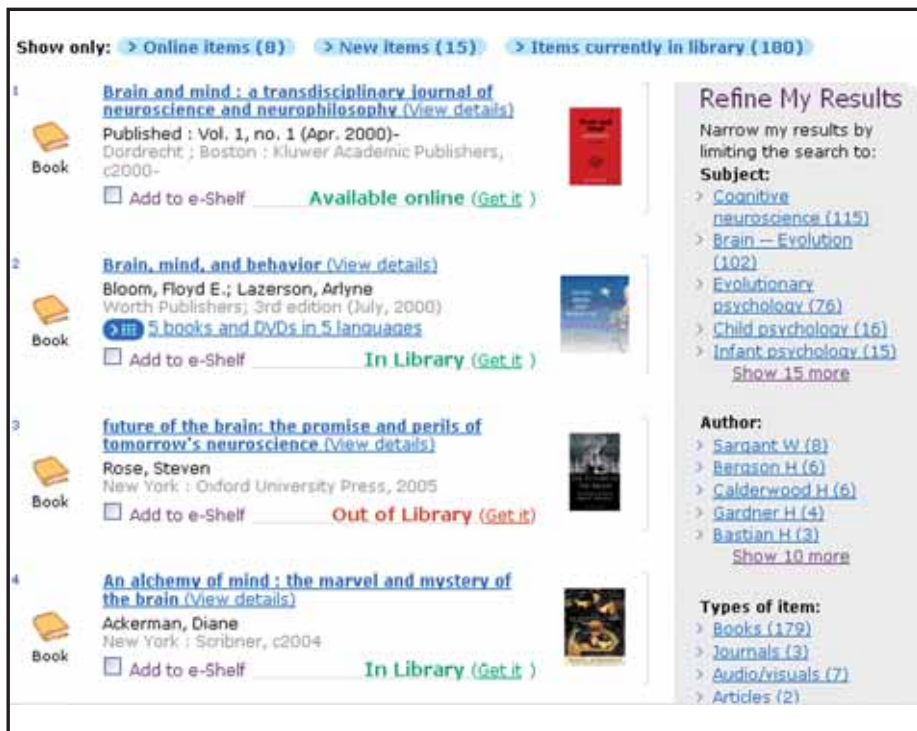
Show only: > Online items (8) > New items (15) > Items currently in library (180)

1
Book
Brain and mind : a transdisciplinary journal of neuroscience and neurophilosophy (View details)
Published : Vol. 1, no. 1 (Apr. 2000)-
Dordrecht ; Boston : Kluwer Academic Publishers, c2000-
☐ Add to e-Shelf Available online (Get it )

2
Book
Brain, mind, and behavior (View details)
Bloom, Floyd E.; Lazerson, Arlyne
Worth Publishers; 3rd edition (July, 2000)
5 books and DVDs in 5 languages
☐ Add to e-Shelf In Library (Get it )

3
Book
future of the brain: the promise and perils of tomorrow's neuroscience (View details)
Rose, Steven
New York : Oxford University Press, 2005
☐ Add to e-Shelf Out of Library (Get it)

4
Book
An alchemy of mind : the marvel and mystery of the brain (View details)
Ackerman, Diane
New York : Scribner, c2004
☐ Add to e-Shelf In Library (Get it )

Refine My Results
Narrow my results by limiting the search to:
Subject:
> Cognitive neuroscience (115)
> Brain -- Evolution (102)
> Evolutionary psychology (76)
> Child psychology (16)
> Infant psychology (15)
Show 15 more

Author:
> Sargant W (8)
> Bergson H (6)
> Calderwood H (6)
> Gardner H (4)
> Bastian H (3)
Show 10 more

Types of item:
> Books (179)
> Journals (3)
> Audio/visuals (7)
> Articles (2)